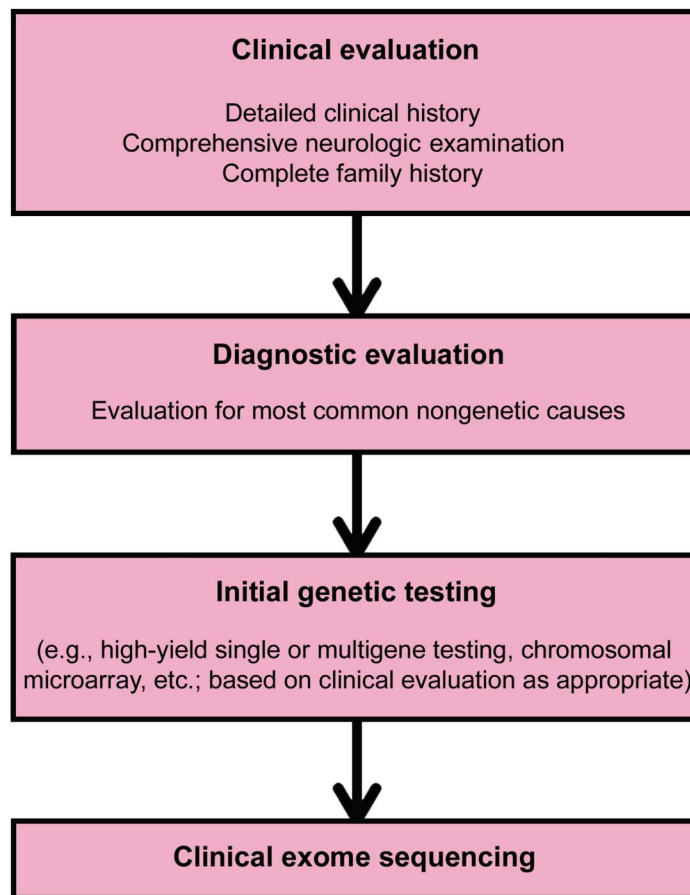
Clinical evaluation

Detailed clinical history
Comprehensive neurologic examination
Complete family history

Diagnostic evaluation

Evaluation for most common nongenetic causes

Initial genetic testing

(e.g., high-yield single or multigene testing, chromosomal microarray, etc.; based on clinical evaluation as appropriate)

Clinical exome sequencing